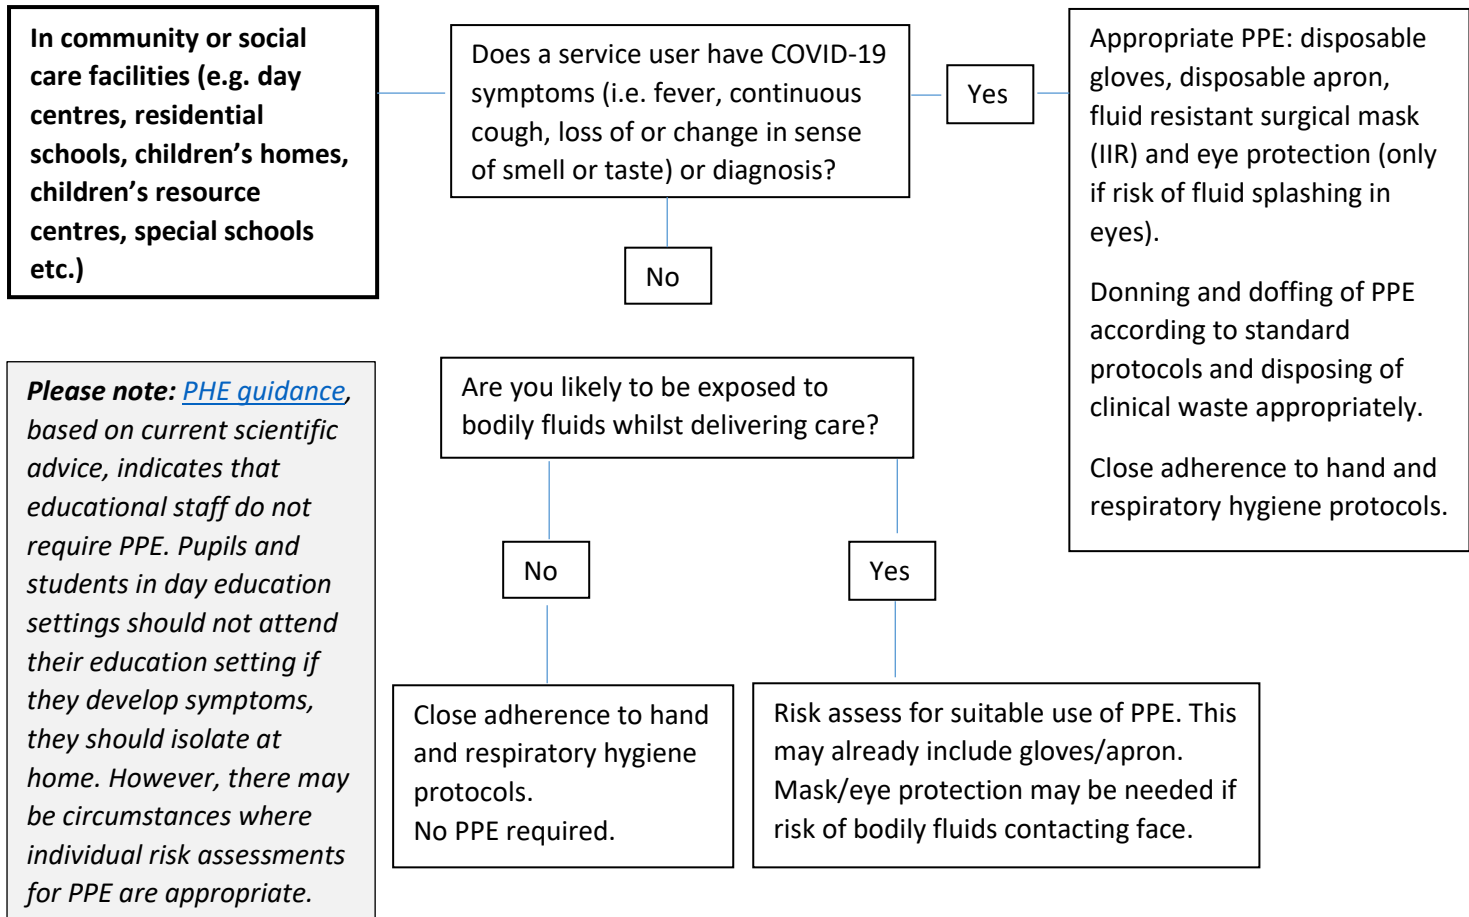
**In community or social care facilities (e.g. day centres, residential schools, children's homes, children's resource centres, special schools etc.)**

Does a service user have COVID-19 symptoms (i.e. fever, continuous cough, loss of or change in sense of smell or taste) or diagnosis?

Yes

Appropriate PPE: disposable gloves, disposable apron, fluid resistant surgical mask (IIR) and eye protection (only if risk of fluid splashing in eyes).

Donning and doffing of PPE according to standard protocols and disposing of clinical waste appropriately.

Close adherence to hand and respiratory hygiene protocols.

No

***Please note:*** *PHE guidance, based on current scientific advice, indicates that educational staff do not require PPE. Pupils and students in day education settings should not attend their education setting if they develop symptoms, they should isolate at home. However, there may be circumstances where individual risk assessments for PPE are appropriate.*

Are you likely to be exposed to bodily fluids whilst delivering care?

No

Yes

Close adherence to hand and respiratory hygiene protocols.
No PPE required.

Risk assess for suitable use of PPE. This may already include gloves/apron. Mask/eye protection may be needed if risk of bodily fluids contacting face.